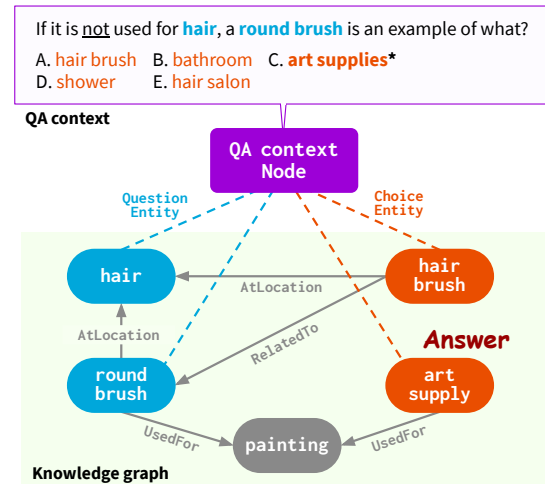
If it is not used for hair, a round brush is an example of what?

A. hair brush B. bathroom C. art supplies*
D. shower E. hair salon

QA context

QA context Node

Question Entity

Choice Entity

hair

AtLocation

hair brush

AtLocation

RelatedTo

Answer

round brush

art supply

UsedFor

painting

UsedFor

Knowledge graph